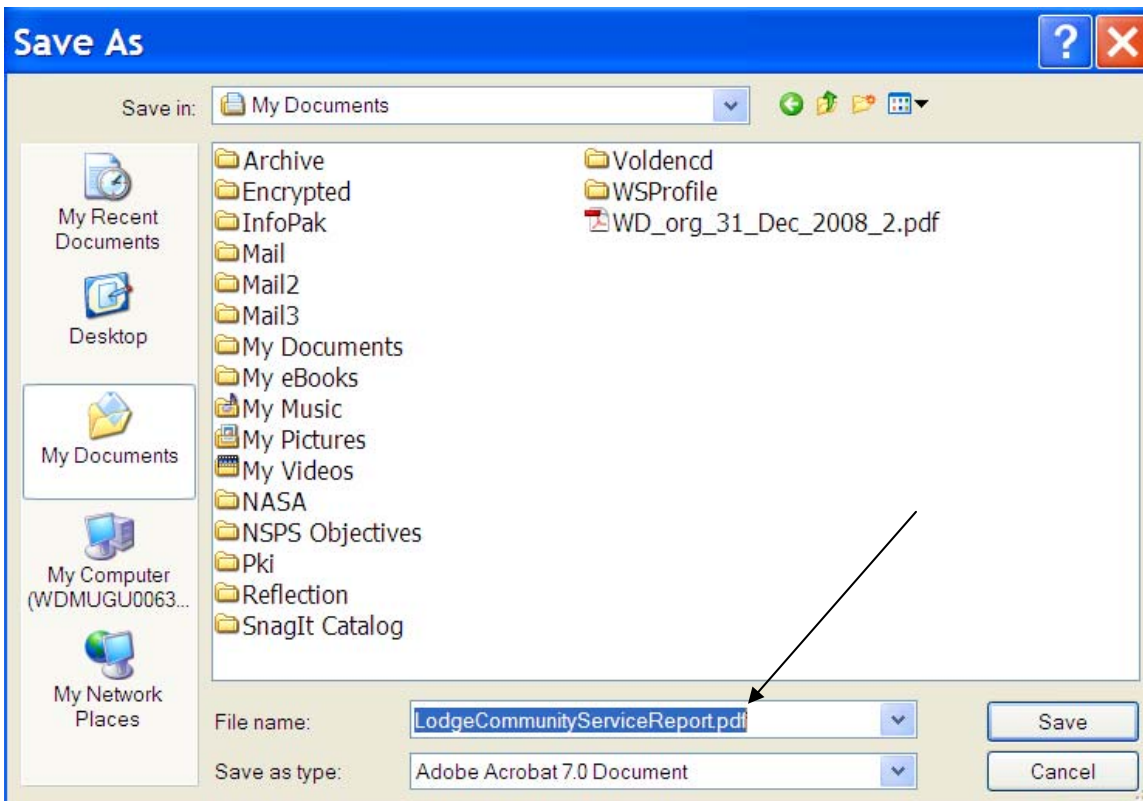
Save As

Save in: My Documents

My Recent Documents
Desktop
My Documents
My Computer (WDMUGU0063...
My Network Places

Archive
Encrypted
InfoPak
Mail
Mail2
Mail3
My Documents
My eBooks
My Music
My Pictures
My Videos
NASA
NSPS Objectives
Pki
Reflection
SnagIt Catalog

Voldencd
WSProfile
WD_org_31_Dec_2008_2.pdf

File name: LodgeCommunityServiceReport.pdf
Save as type: Adobe Acrobat 7.0 Document

Save
Cancel